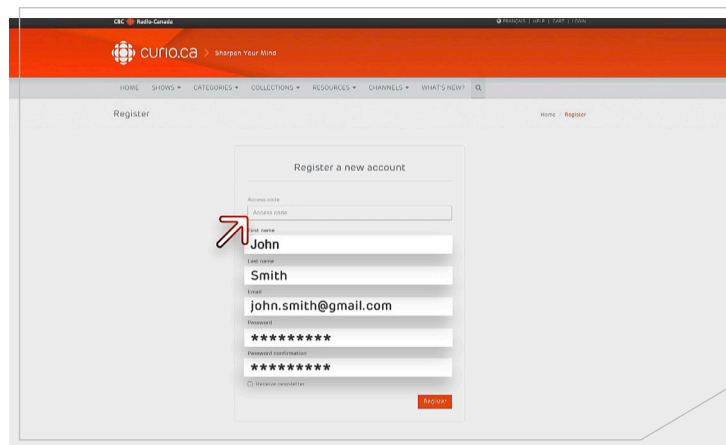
CBC Radio-Canada

FRANÇAIS | HELP | CART | LOGIN

curio.ca > Sharpen Your Mind

HOME SHOWS ▾ CATEGORIES ▾ COLLECTIONS ▾ RESOURCES ▾ CHANNELS ▾ WHAT'S NEW?

Register

Home / Register

Register a new account

Access code

Access code

First name

John

Last name

Smith

Email

john.smith@gmail.com

Password

*********

Password confirmation

*********

Receive newsletter

Register